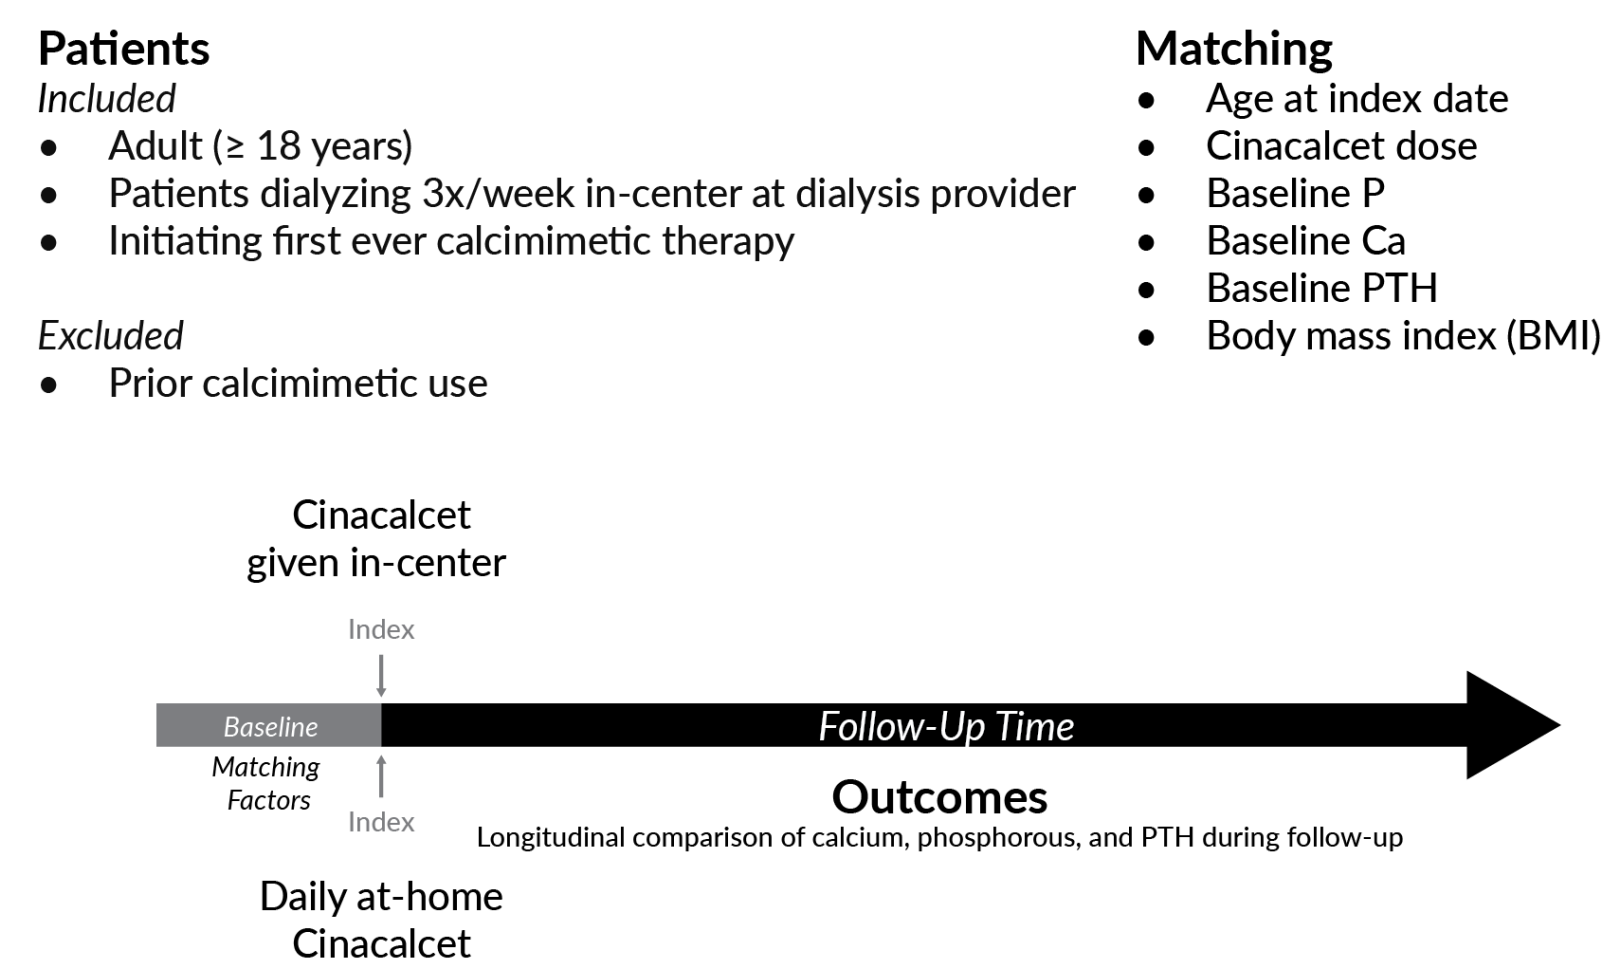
Patients
Included
- Adult (≥ 18 years)
- Patients dialyzing 3x/week in-center at dialysis provider
- Initiating first ever calcimimetic therapy

Excluded
- Prior calcimimetic use

Matching
- Age at index date
- Cinacalcet dose
- Baseline P
- Baseline Ca
- Baseline PTH
- Body mass index (BMI)

Cinacalcet given in-center

Index

Baseline

Follow-Up Time

Matching Factors

Index

Outcomes
Longitudinal comparison of calcium, phosphorous, and PTH during follow-up

Daily at-home Cinacalcet